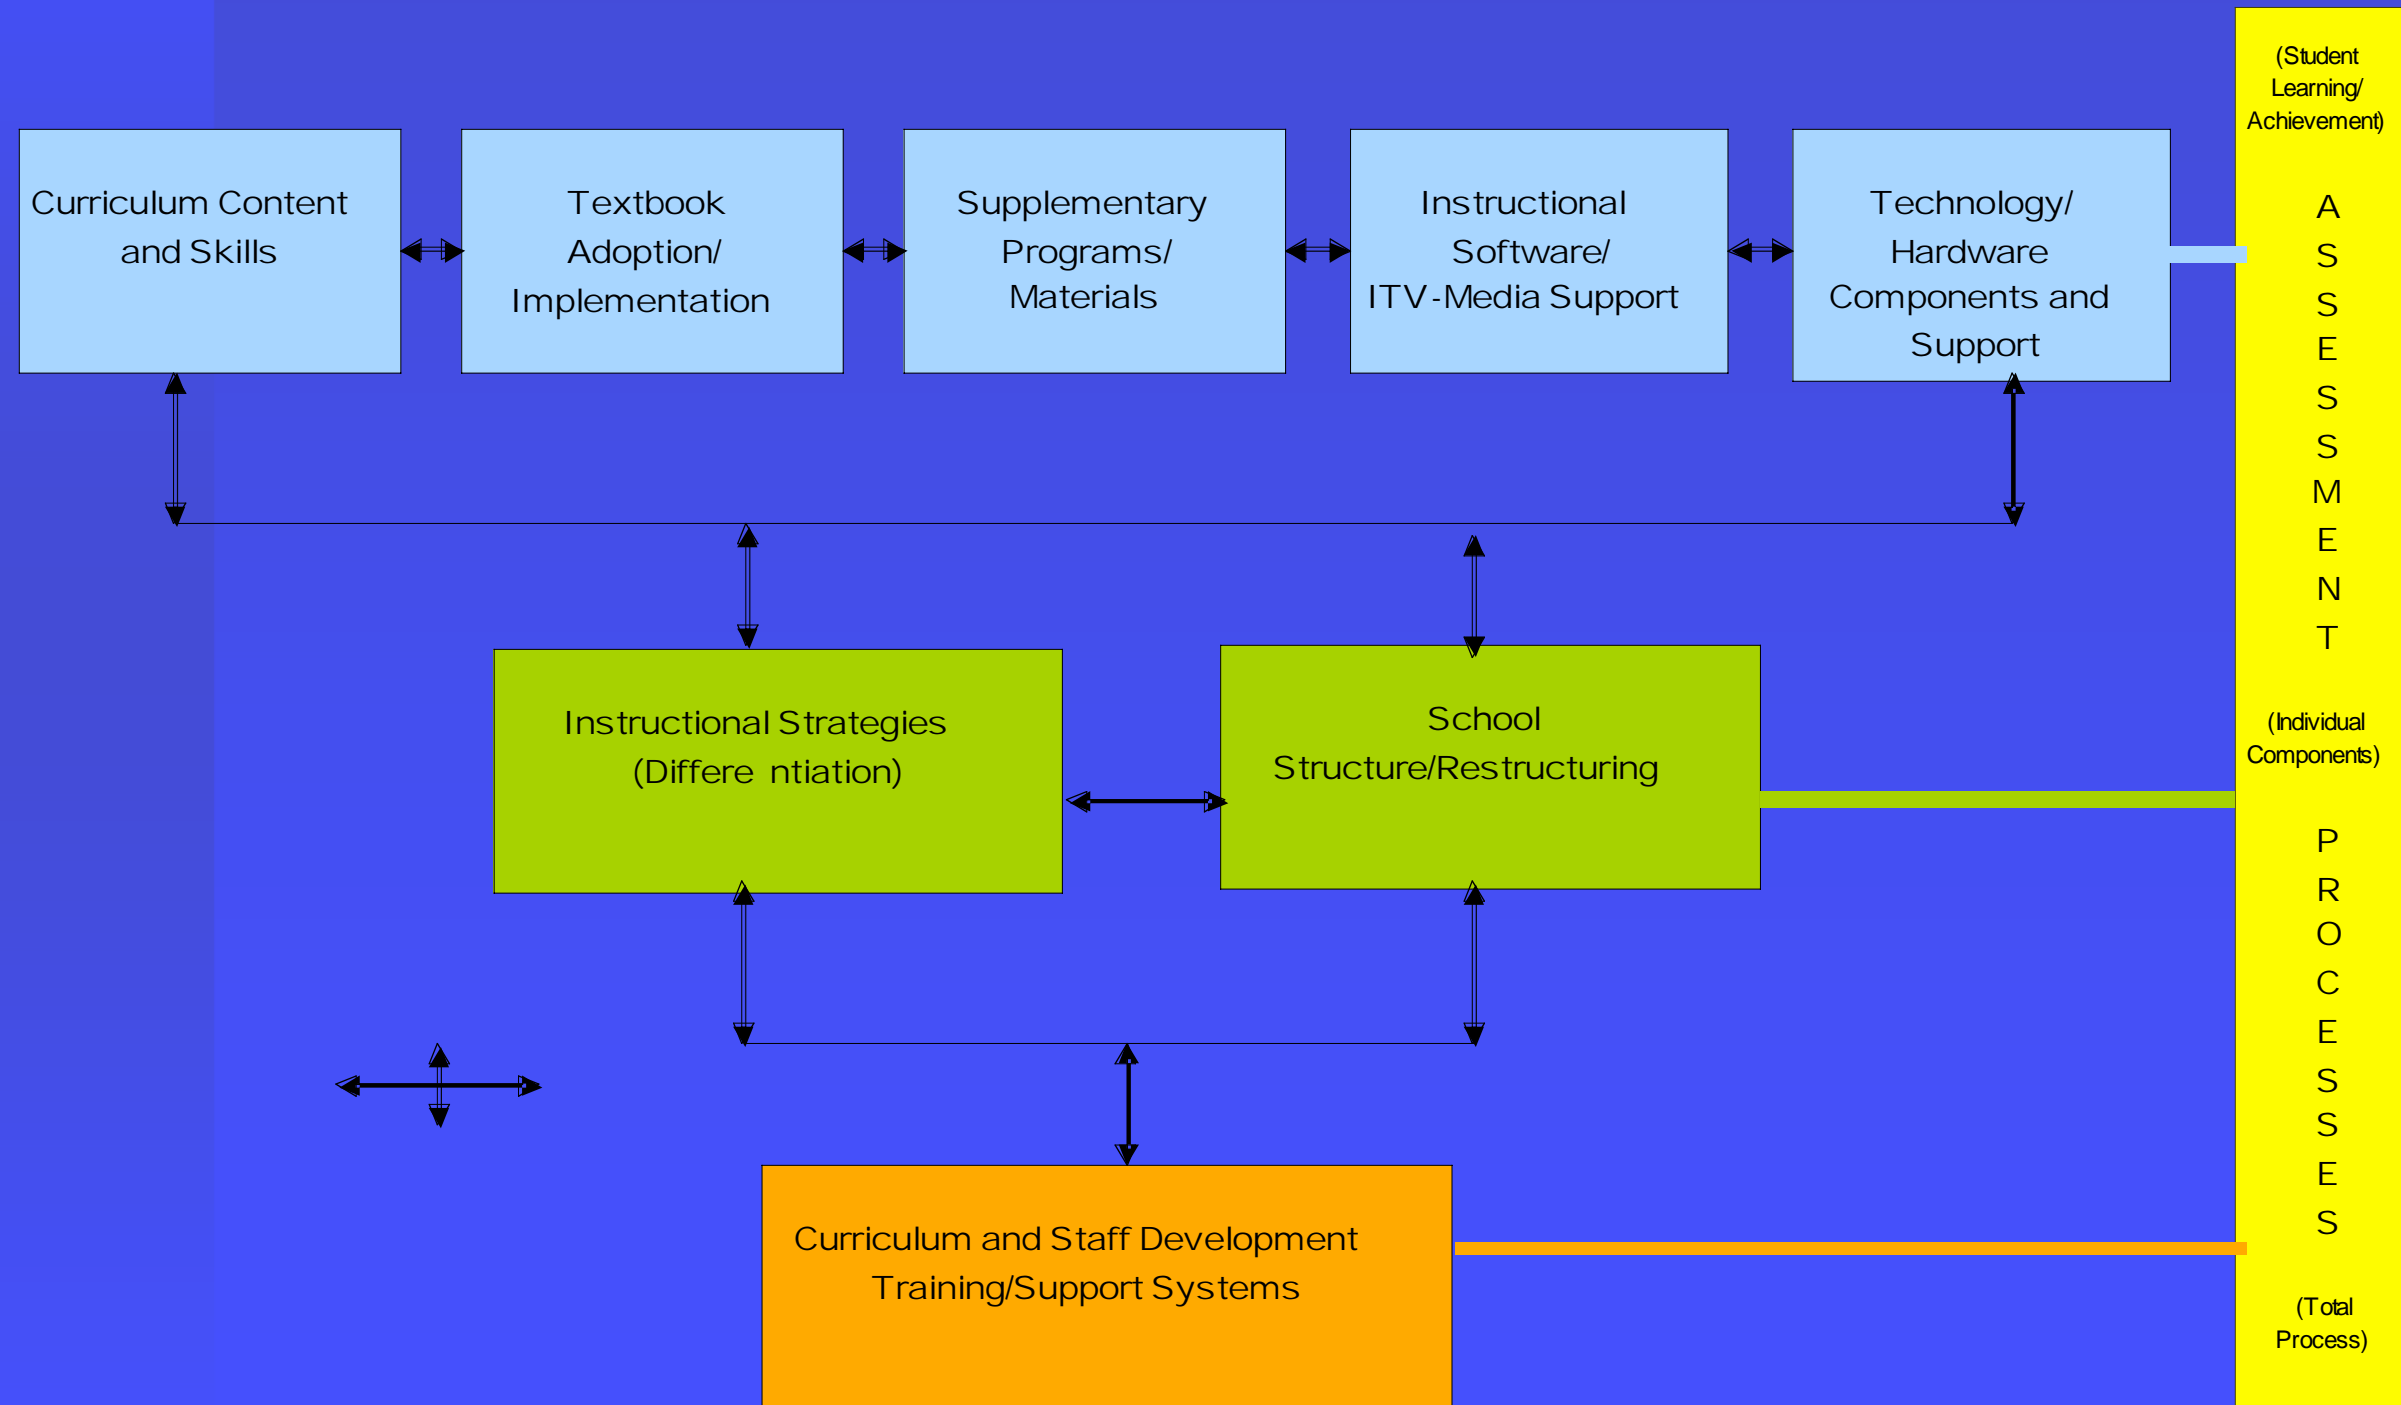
Curriculum Content and Skills

Textbook Adoption/ Implementation

Supplementary Programs/ Materials

Instructional Software/ ITV-Media Support

Technology/ Hardware Components and Support

Instructional Strategies (Differe ntiation)

School Structure/Restructuring

Curriculum and Staff Development Training/Support Systems

(Student Learning/ Achievement)

A
S
S
E
S
S
M
E
N
T

(Individual Components)

P
R
O
C
E
S
S
E
S

(Total Process)